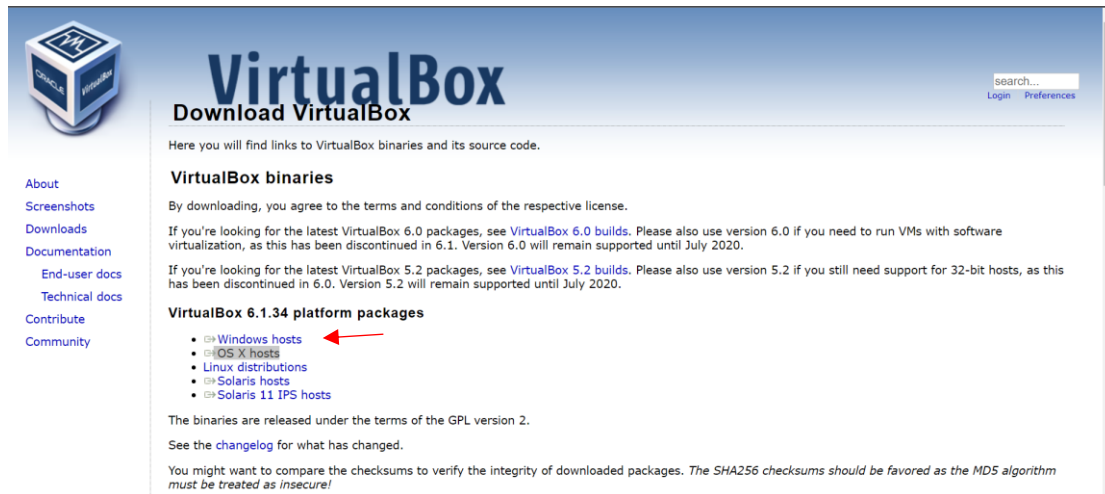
ORACLE VirtualBox

VirtualBox

search...
Login Preferences

Download VirtualBox

Here you will find links to VirtualBox binaries and its source code.

About
Screenshots
Downloads
Documentation
End-user docs
Technical docs
Contribute
Community

VirtualBox binaries

By downloading, you agree to the terms and conditions of the respective license.

If you're looking for the latest VirtualBox 6.0 packages, see VirtualBox 6.0 builds. Please also use version 6.0 if you need to run VMs with software virtualization, as this has been discontinued in 6.1. Version 6.0 will remain supported until July 2020.

If you're looking for the latest VirtualBox 5.2 packages, see VirtualBox 5.2 builds. Please also use version 5.2 if you still need support for 32-bit hosts, as this has been discontinued in 6.0. Version 5.2 will remain supported until July 2020.

VirtualBox 6.1.34 platform packages

- Windows hosts
- OS X hosts
- Linux distributions
- Solaris hosts
- Solaris 11 IPS hosts

The binaries are released under the terms of the GPL version 2.

See the changelog for what has changed.

You might want to compare the checksums to verify the integrity of downloaded packages. The SHA256 checksums should be favored as the MD5 algorithm must be treated as insecure!